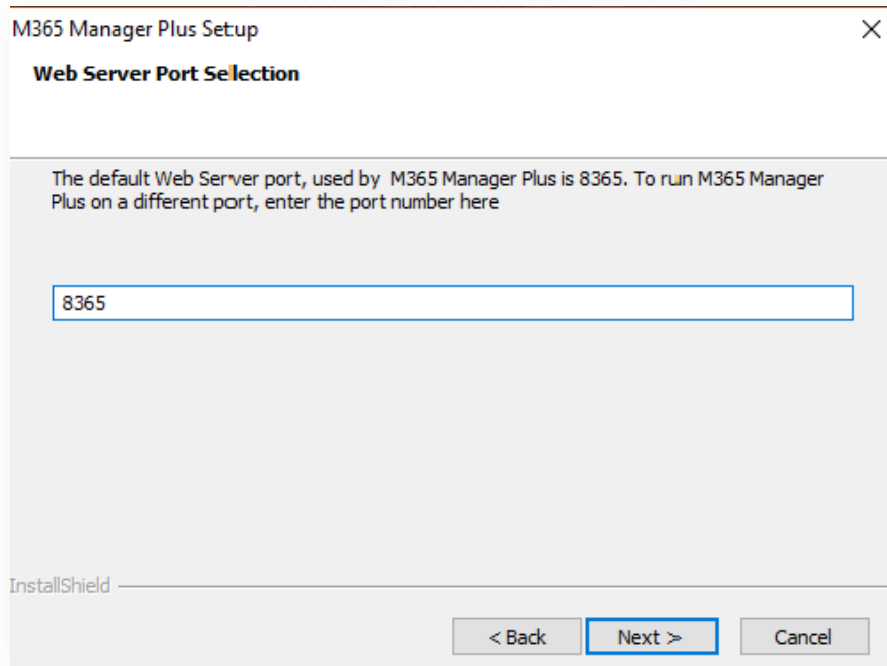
M365 Manager Plus Setup

Web Server Port Selection

The default Web Server port, used by M365 Manager Plus is 8365. To run M365 Manager Plus on a different port, enter the port number here

8365

InstallShield

< Back

Next >

Cancel